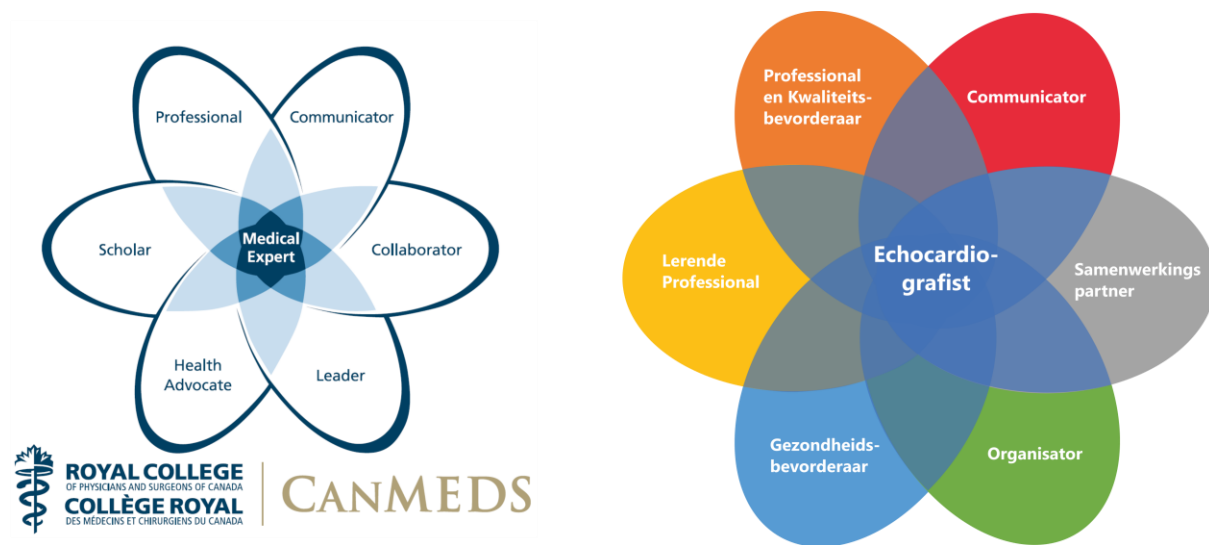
Professional

Communicator

Scholar

Medical Expert

Collaborator

Health Advocate

Leader

ROYAL COLLEGE
OF PHYSICIANS AND SURGEONS OF CANADA
COLLÈGE ROYAL
DES MÉDECINS ET CHIRURGIENS DU CANADA

CANMEDS

Professional en Kwaliteitsbevorderaar

Communicator

Lerende Professional

Echocardiografist

Samenwerkings partner

Gezondheidsbevorderaar

Organisator